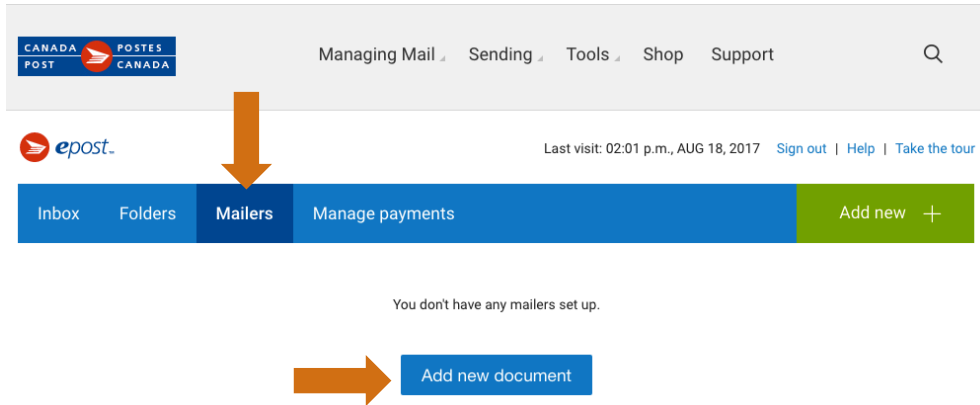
CANADA POSTES
POST CANADA

Managing Mail Sending Tools Shop Support

epost™

Last visit: 02:01 p.m., AUG 18, 2017 Sign out | Help | Take the tour

Inbox Folders Mailers Manage payments Add new +

You don't have any mailers set up.

Add new document